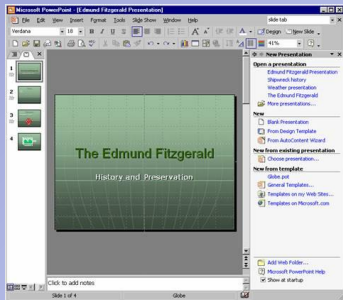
Microsoft PowerPoint - [Edmund Fitzgerald Presentation]

File Edit View Insert Format Tools Slide Show Window Help

slide tab

Verdana

Design New Slide

41%

1
2
3
4

The Edmund Fitzgerald

History and Preservation

Click to add notes

Slide 1 of 4

Globe

New Presentation

Open a presentation
Edmund Fitzgerald Presentation
Shipwreck history
Weather presentation
The Edmund Fitzgerald
More presentations...

New
Blank Presentation
From Design Template
From AutoContent Wizard

New from existing presentation
Choose presentation...

New from template
Globe.pot
General Templates...
Templates on my Web Sites...
Templates on Microsoft.com

Add Web Folder...
Microsoft PowerPoint Help
Show at startup